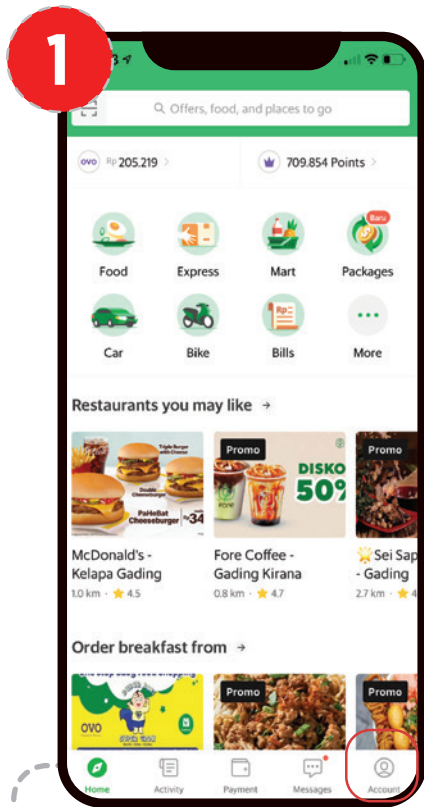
1

Offers, food, and places to go

OVO Rp 205.219 >

709.854 Points >

Food

Express

Mart

Baru

Packages

Car

Bike

Bills

More

Restaurants you may like →

Triple Burger with Cheese

Double Cheeseburger

PaHeBat Cheeseburger

Promo

DISKO 50%

Promo

McDonald's - Kelapa Gading

1.0 km · ★ 4.5

Fore Coffee - Gading Kirana

0.8 km · ★ 4.7

Sei Sap - Gading

2.7 km · ★

Order breakfast from →

OVO

Promo

Promo

Home

Activity

Payment

Messages

Account